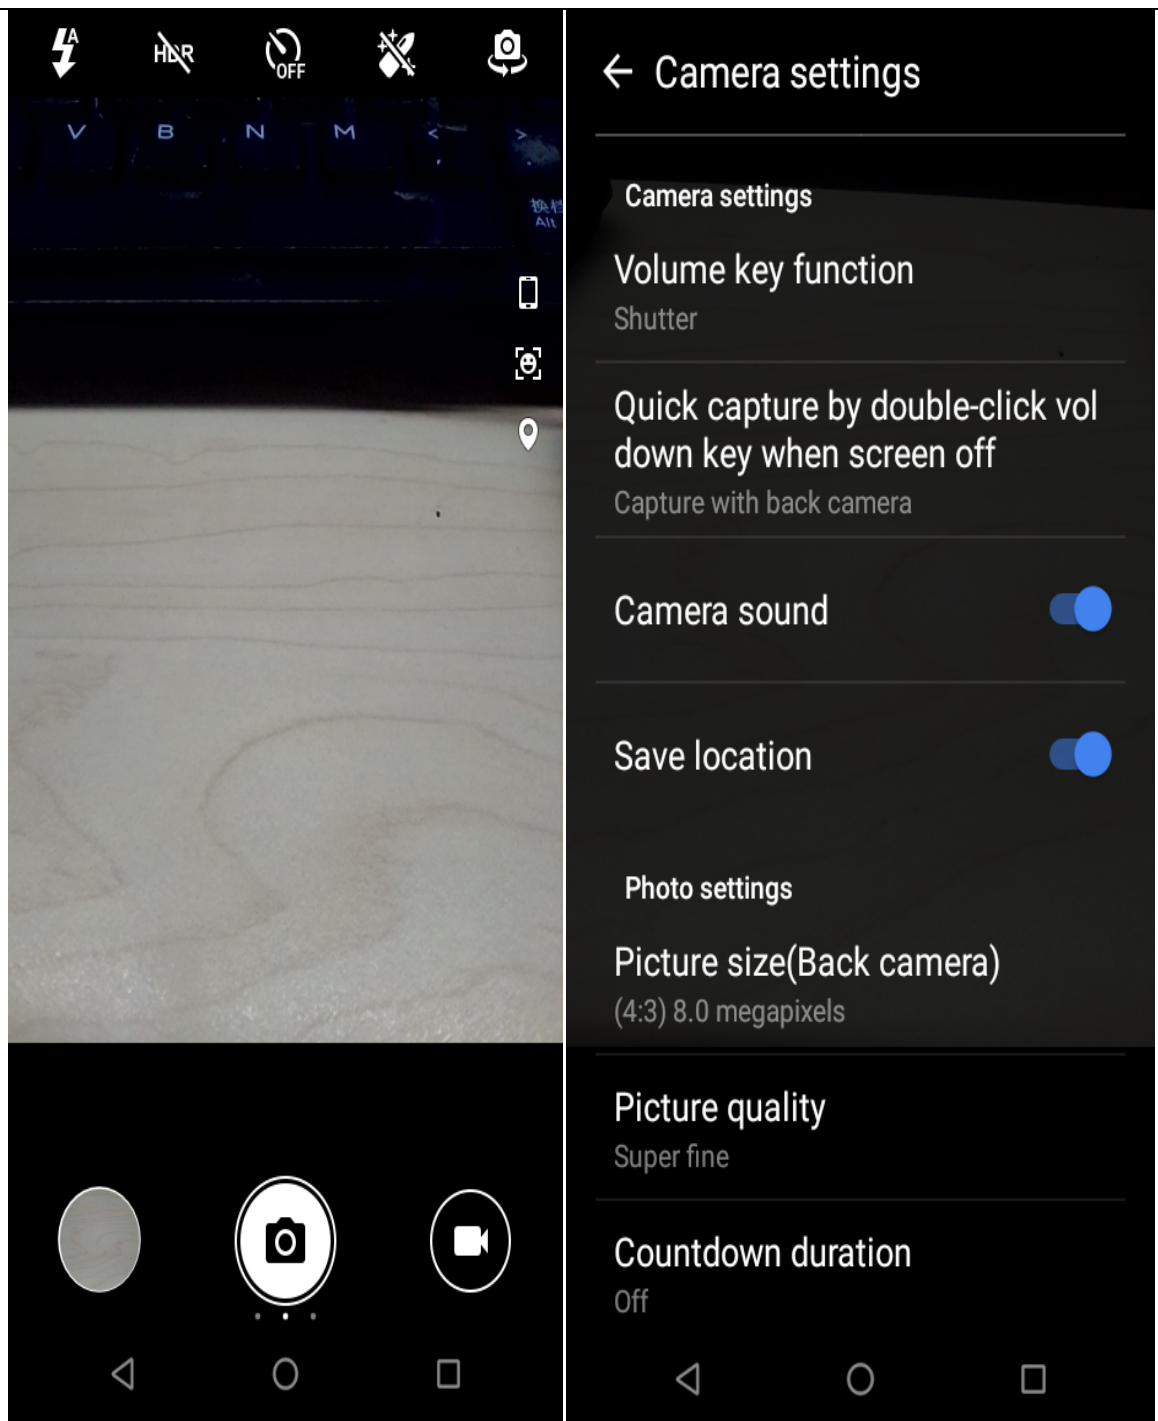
HDR

OFF

V B N M

Camera settings

Camera settings

Volume key function
Shutter

Quick capture by double-click vol down key when screen off
Capture with back camera

Camera sound

Save location

Photo settings

Picture size(Back camera)
(4:3) 8.0 megapixels

Picture quality
Super fine

Countdown duration
Off